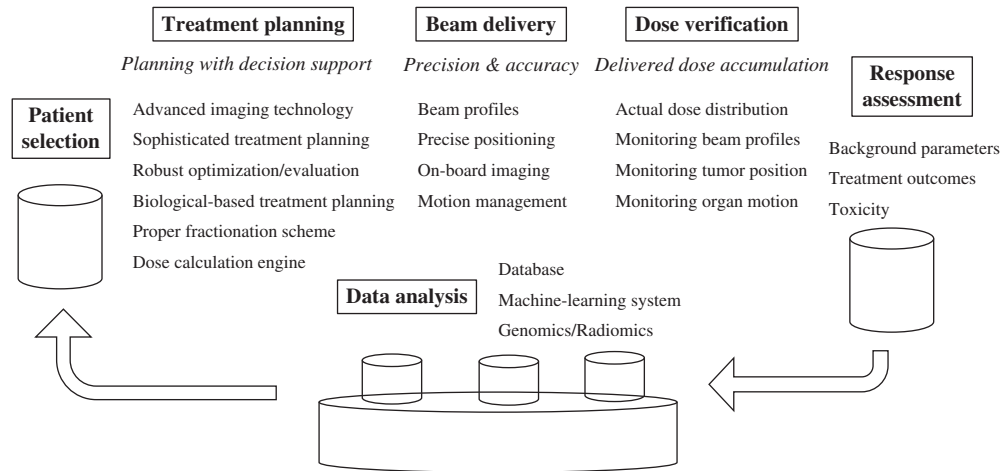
Treatment planning

Beam delivery

Dose verification

Planning with decision support

Precision & accuracy

Delivered dose accumulation

Response assessment

Patient selection

Advanced imaging technology
Sophisticated treatment planning
Robust optimization/evaluation
Biological-based treatment planning
Proper fractionation scheme
Dose calculation engine

Beam profiles
Precise positioning
On-board imaging
Motion management

Actual dose distribution
Monitoring beam profiles
Monitoring tumor position
Monitoring organ motion

Background parameters
Treatment outcomes
Toxicity

Data analysis

Database
Machine-learning system
Genomics/Radiomics